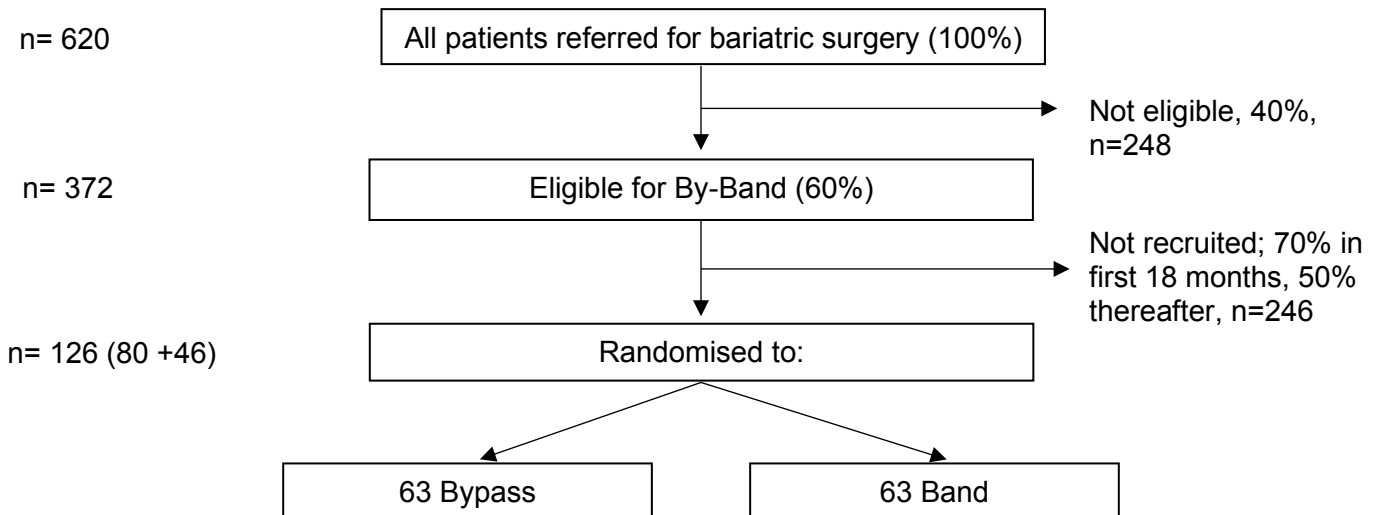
n= 620

All patients referred for bariatric surgery (100%)

Not eligible, 40%, n=248

n= 372

Eligible for By-Band (60%)

Not recruited; 70% in first 18 months, 50% thereafter, n=246

n= 126 (80 +46)

Randomised to:

63 Bypass

63 Band